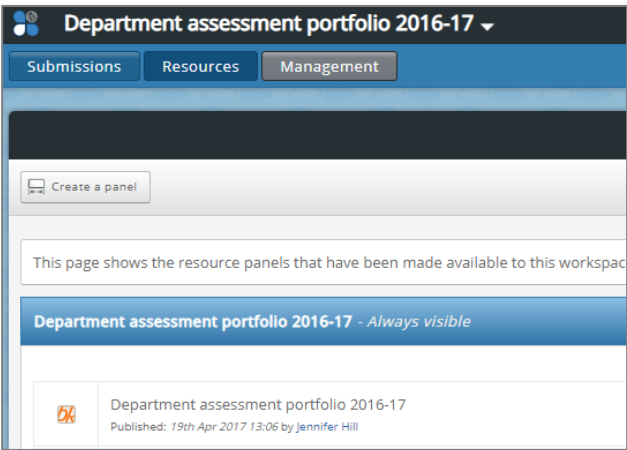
Department assessment portfolio 2016-17

Submissions | Resources | Management

Create a panel

This page shows the resource panels that have been made available to this workspac

Department assessment portfolio 2016-17 - Always visible

Department assessment portfolio 2016-17
Published: 19th Apr 2017 13:06 by Jennifer Hill